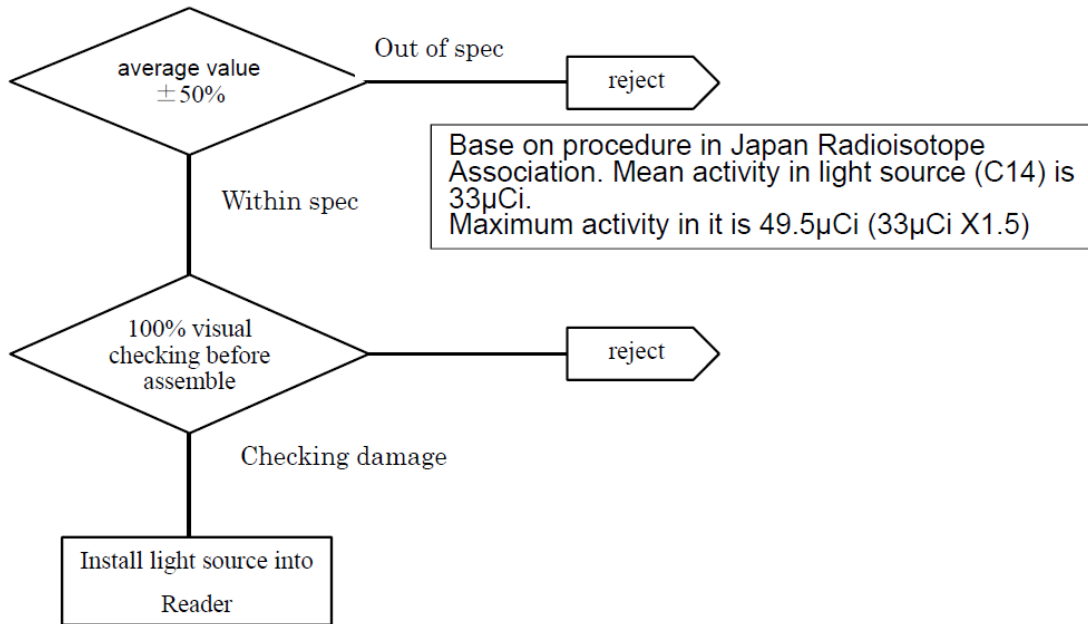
average value
±50%

Out of spec

reject

Base on procedure in Japan Radioisotope Association. Mean activity in light source (C14) is 33μCi.
Maximum activity in it is 49.5μCi (33μCi X1.5)

Within spec

100% visual checking before assemble

reject

Checking damage

Install light source into Reader